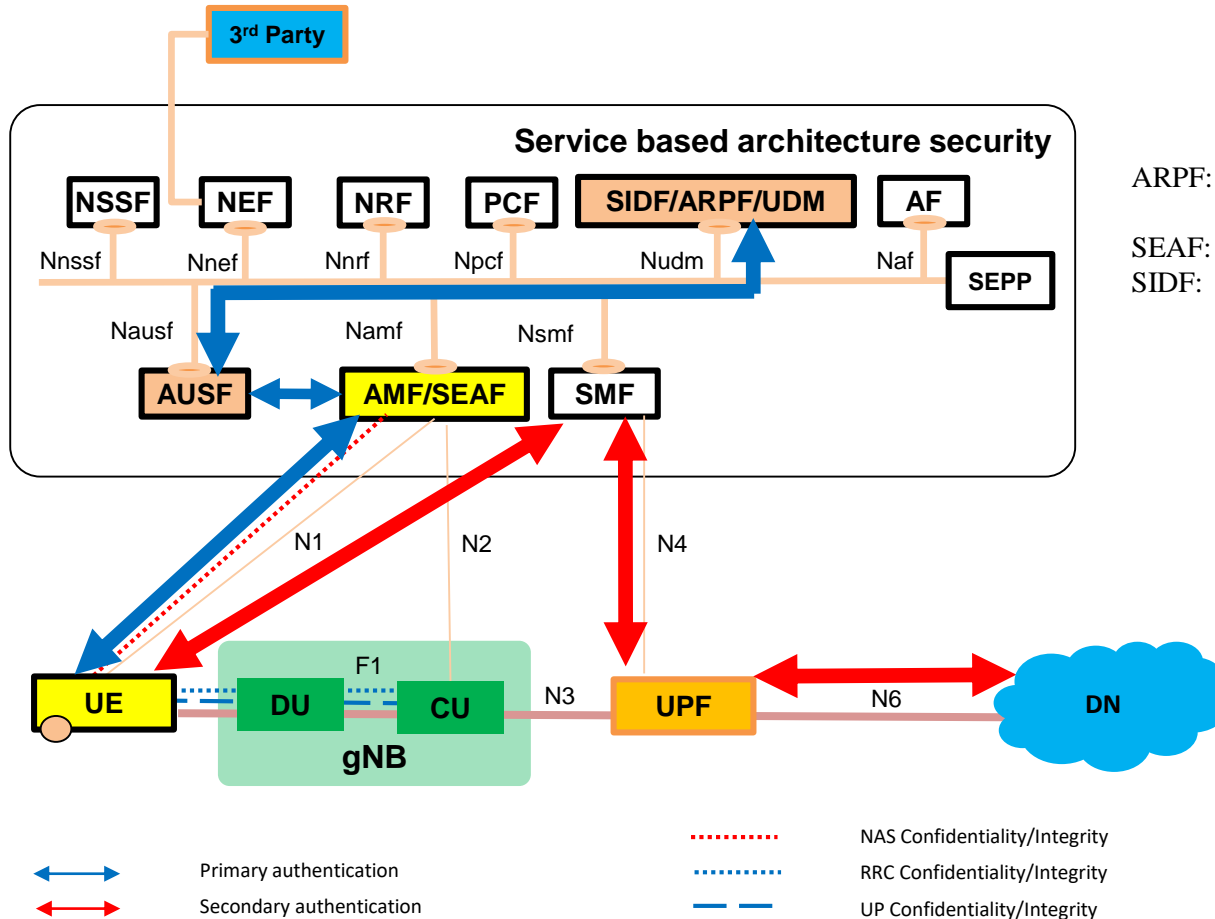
3rd Party

Service based architecture security

NSSF
NEF
NRF
PCF
SIDF/ARPF/UDM
AF

Nnssf
Nnef
Nnrf
Npcf
Nudm
Naf
SEPP

Nausf
Namf
Nsmf

AUSF
AMF/SEAF
SMF

N1
N2
N4

F1
UE
DU
CU
N3
UPF
N6
DN
gNB

ARPF:

SEAF:
SIDF:

Primary authentication
Secondary authentication

NAS Confidentiality/Integrity
RRC Confidentiality/Integrity
UP Confidentiality/Integrity